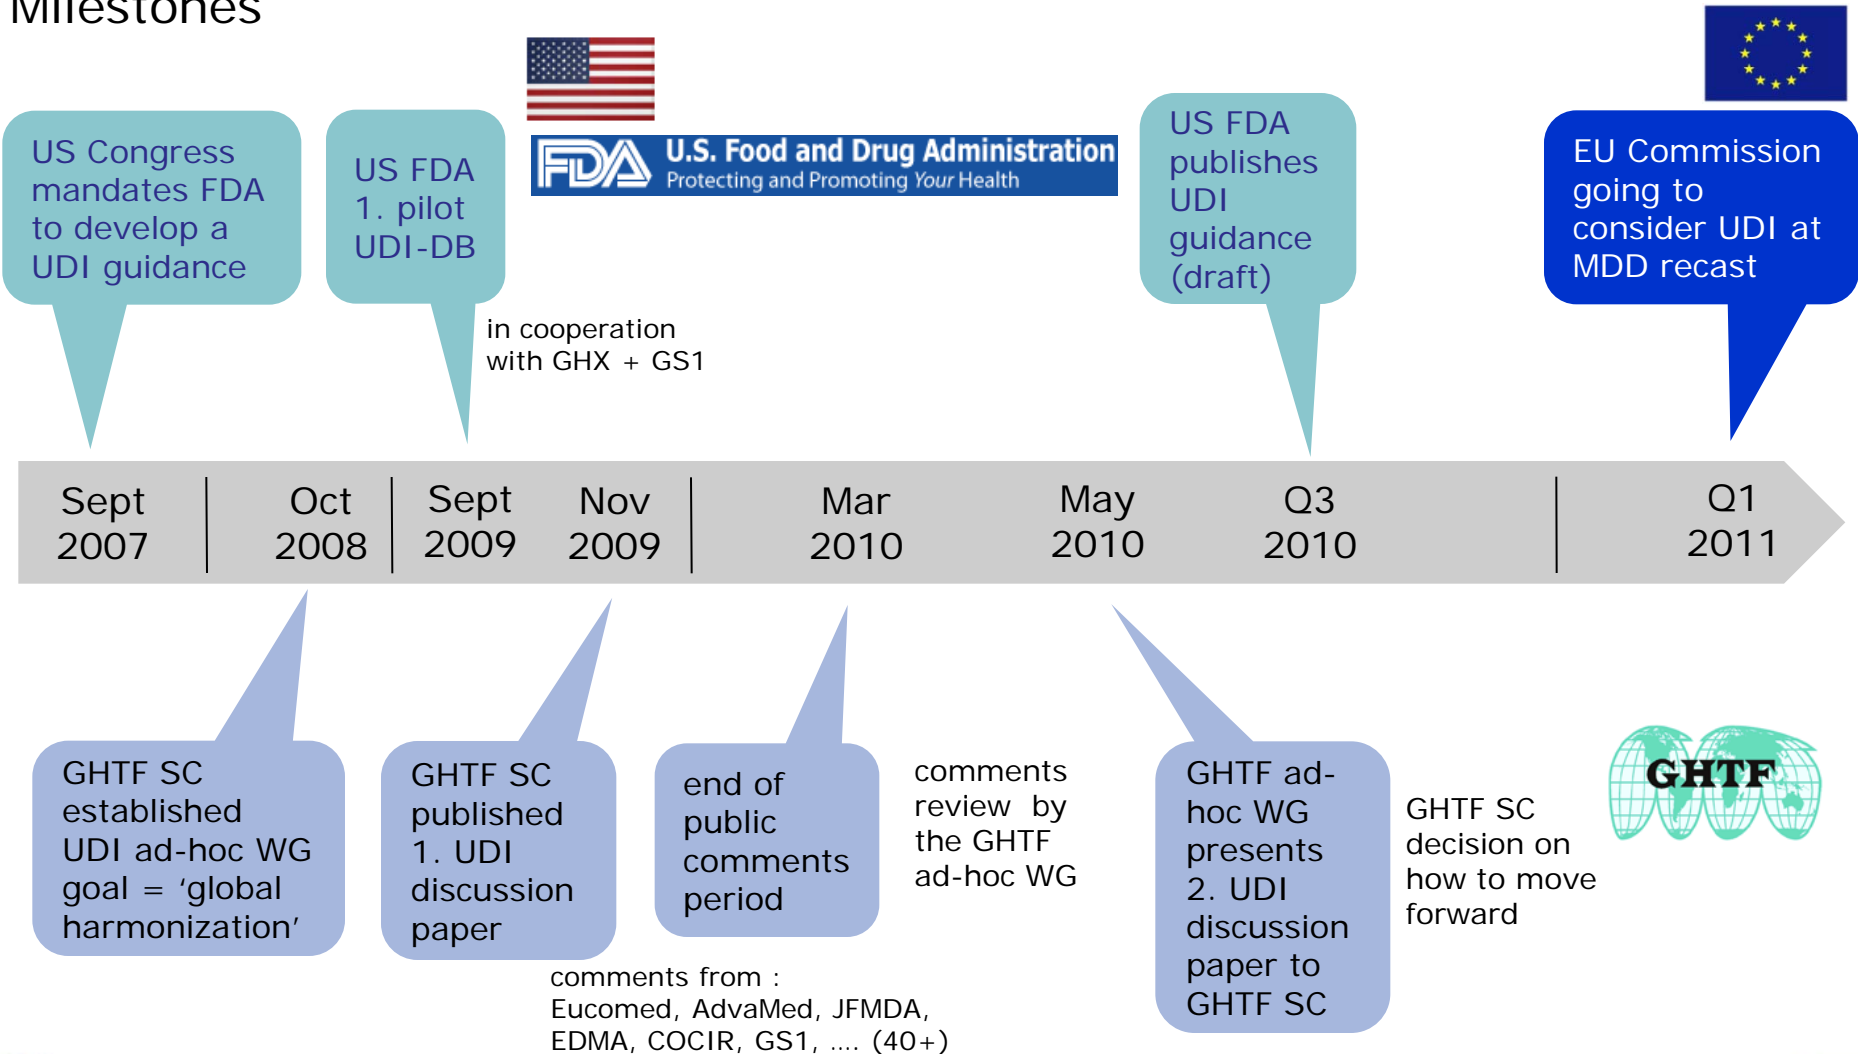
Milestones

US Congress mandates FDA to develop a UDI guidance

US FDA 1. pilot UDI-DB

in cooperation with GHX + GS1

FDA U.S. Food and Drug Administration Protecting and Promoting Your Health

US FDA publishes UDI guidance (draft)

EU Commission going to consider UDI at MDD recast

Sept 2007

Oct 2008

Sept 2009

Nov 2009

Mar 2010

May 2010

Q3 2010

Q1 2011

GHTF SC established UDI ad-hoc WG goal = 'global harmonization'

GHTF SC published 1. UDI discussion paper

end of public comments period

comments review by the GHTF ad-hoc WG

GHTF ad-hoc WG presents 2. UDI discussion paper to GHTF SC

GHTF SC decision on how to move forward

GHTF

comments from : Eucomed, AdvaMed, JFMDA, EDMA, COCIR, GS1, .... (40+)